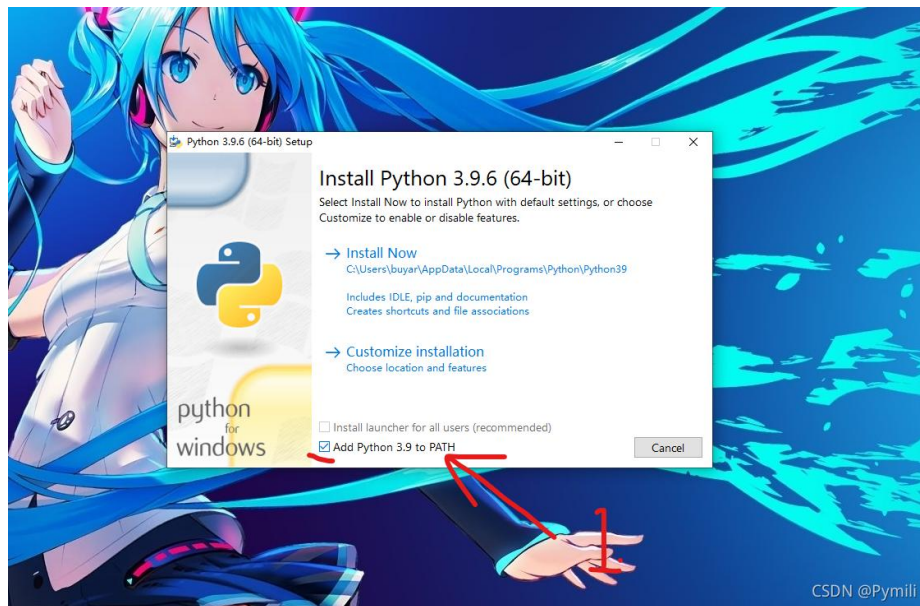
Python 3.9.6 (64-bit) Setup

Install Python 3.9.6 (64-bit)

Select Install Now to install Python with default settings, or choose Customize to enable or disable features.

→ Install Now
C:\Users\buyar\AppData\Local\Programs\Python\Python39

Includes IDLE, pip and documentation
Creates shortcuts and file associations

→ Customize installation
Choose location and features

python for windows

Install launcher for all users (recommended)

Add Python 3.9 to PATH

Cancel

1

CSDN @Pymili